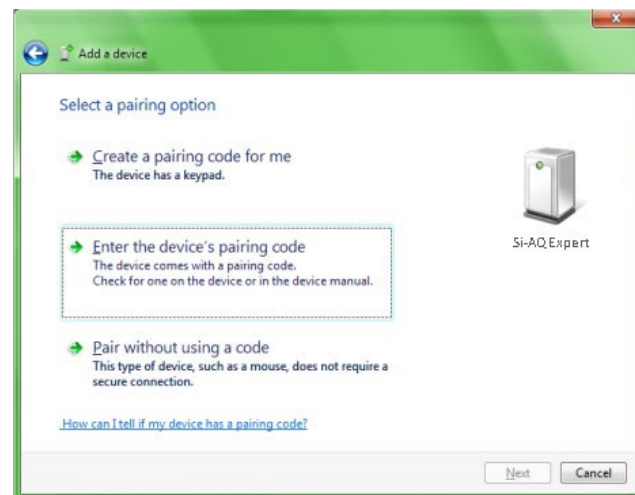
Add a device

Select a pairing option

Create a pairing code for me
The device has a keypad.

Enter the device's pairing code
The device comes with a pairing code.
Check for one on the device or in the device manual.

Pair without using a code
This type of device, such as a mouse, does not require a secure connection.

How can I tell if my device has a pairing code?

Si-AQ Expert

Next
Cancel